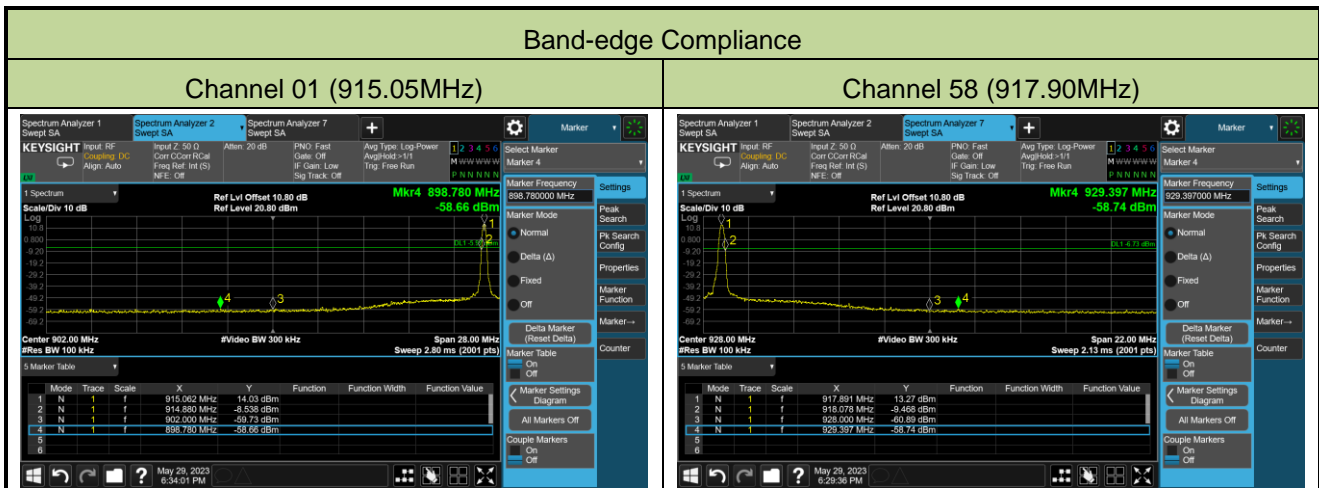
Band-edge Compliance

| Channel 01 (915.05MHz) | Channel 58 (917.90MHz) |
|---|---|

Spectrum Analyzer 1 Swept SA | Spectrum Analyzer 2 Swept SA | Spectrum Analyzer 7 Swept SA | + | Marker

KEYSIGHT Input: RF Coupling: DC Align: Auto | Input Z: 50 Ω Corr CCorr RCal Freq Ref: Int (S) NFE: Off | Atten: 20 dB | PNO: Fast Gate: Off IF Gain: Low Sig Track: Off | Avg Type: Log-Power Avg|Hold:>1/1 Trig: Free Run | 1 2 3 4 5 6 M WWWWW P N N N N N

Select Marker
Marker 4

1 Spectrum
Scale/Div 10 dB
Log
Ref Lvl Offset 10.80 dB
Ref Level 20.80 dBm
Mkr4 898.780 MHz
-58.66 dBm
10.8
0.800
-9.20
-19.2
-29.2
-39.2
-49.2
-59.2
-69.2
DL1 -5.93 dBm
Center 902.00 MHz
#Res BW 100 kHz
#Video BW 300 kHz
Span 28.00 MHz
Sweep 2.80 ms (2001 pts)

Marker Frequency
898.780000 MHz
Marker Mode
Normal
Delta (Δ)
Fixed
Off
Delta Marker (Reset Delta)
Marker Table
On
Off
Marker Settings Diagram
All Markers Off
Couple Markers
On
Off

Settings
Peak Search
Pk Search Config
Properties
Marker Function
Marker→
Counter

5 Marker Table

| | Mode | Trace | Scale | X | Y | Function | Function Width | Function Value |
|---|---|---|---|---|---|---|---|---|
| 1 | N | 1 | f | 915.062 MHz | 14.03 dBm | | | |
| 2 | N | 1 | f | 914.880 MHz | -8.538 dBm | | | |
| 3 | N | 1 | f | 902.000 MHz | -59.73 dBm | | | |
| 4 | N | 1 | f | 898.780 MHz | -58.66 dBm | | | |
| 5 | | | | | | | | |
| 6 | | | | | | | | |

May 29, 2023
6:34:01 PM

Spectrum Analyzer 1 Swept SA | Spectrum Analyzer 2 Swept SA | Spectrum Analyzer 7 Swept SA | + | Marker

KEYSIGHT Input: RF Coupling: DC Align: Auto | Input Z: 50 Ω Corr CCorr RCal Freq Ref: Int (S) NFE: Off | Atten: 20 dB | PNO: Fast Gate: Off IF Gain: Low Sig Track: Off | Avg Type: Log-Power Avg|Hold:>1/1 Trig: Free Run | 1 2 3 4 5 6 M WWWWW P N N N N N

Select Marker
Marker 4

1 Spectrum
Scale/Div 10 dB
Log
Ref Lvl Offset 10.80 dB
Ref Level 20.80 dBm
Mkr4 929.397 MHz
-58.74 dBm
10.8
0.800
-9.20
-19.2
-29.2
-39.2
-49.2
-59.2
-69.2
DL1 -6.73 dBm
Center 928.00 MHz
#Res BW 100 kHz
#Video BW 300 kHz
Span 22.00 MHz
Sweep 2.13 ms (2001 pts)

Marker Frequency
929.397000 MHz
Marker Mode
Normal
Delta (Δ)
Fixed
Off
Delta Marker (Reset Delta)
Marker Table
On
Off
Marker Settings Diagram
All Markers Off
Couple Markers
On
Off

Settings
Peak Search
Pk Search Config
Properties
Marker Function
Marker→
Counter

5 Marker Table

| | Mode | Trace | Scale | X | Y | Function | Function Width | Function Value |
|---|---|---|---|---|---|---|---|---|
| 1 | N | 1 | f | 917.891 MHz | 13.27 dBm | | | |
| 2 | N | 1 | f | 918.078 MHz | -9.468 dBm | | | |
| 3 | N | 1 | f | 928.000 MHz | -60.89 dBm | | | |
| 4 | N | 1 | f | 929.397 MHz | -58.74 dBm | | | |
| 5 | | | | | | | | |
| 6 | | | | | | | | |

May 29, 2023
6:29:36 PM